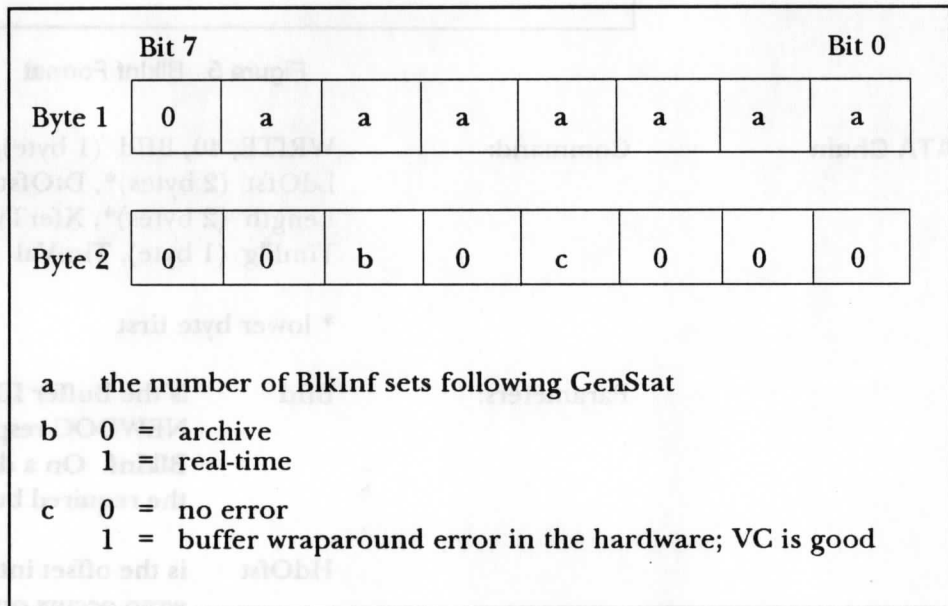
Bit 7 Bit 0

| Byte 1 | 0 | a | a | a | a | a | a | a |
|---|---|---|---|---|---|---|---|---|
| Byte 2 | 0 | 0 | b | 0 | c | 0 | 0 | 0 |

a the number of BlkInf sets following GenStat

b 0 = archive
1 = real-time

c 0 = no error
1 = buffer wraparound error in the hardware; VC is good